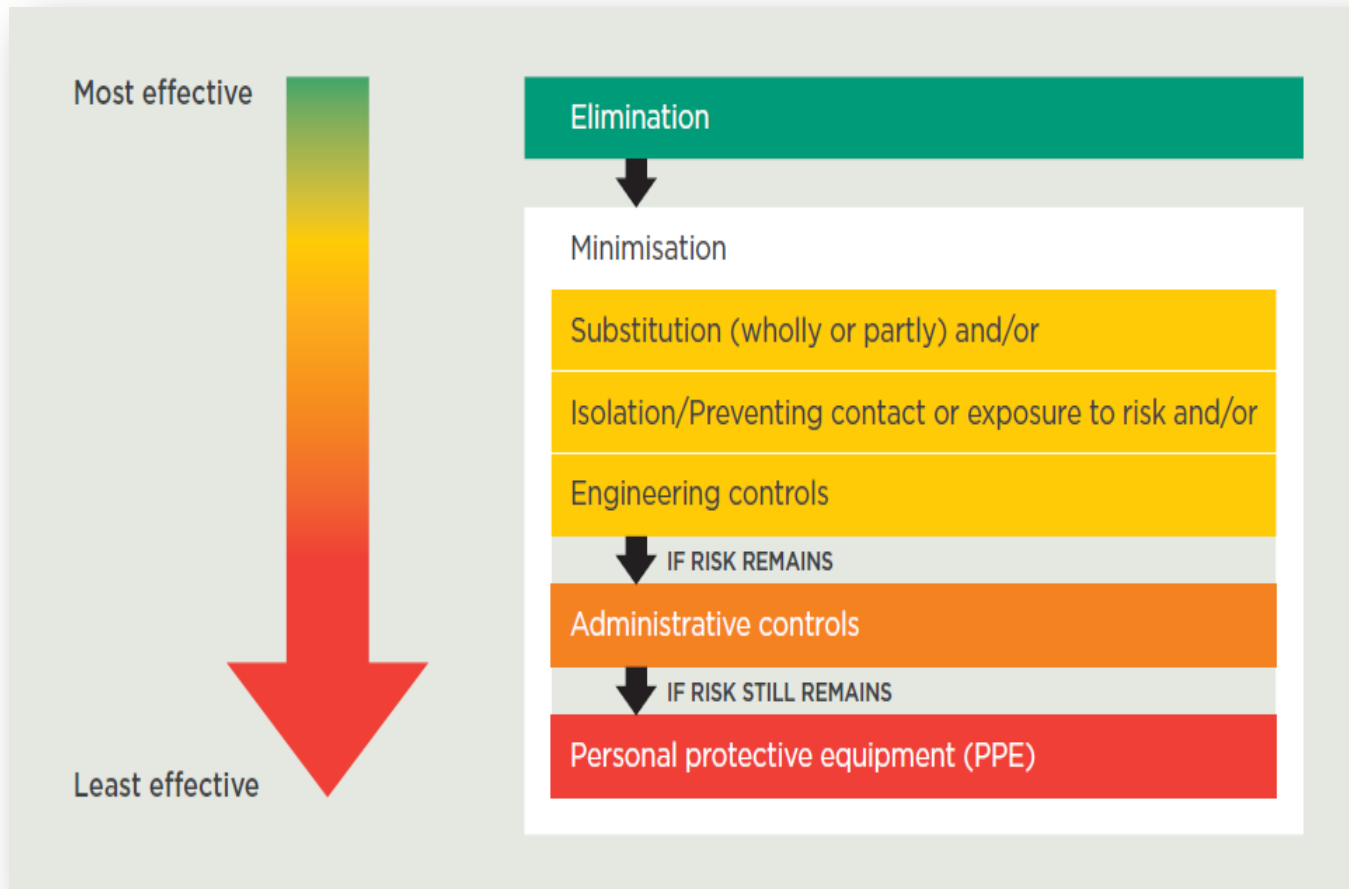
Most effective

Least effective

Elimination

Minimisation

Substitution (wholly or partly) and/or

Isolation/Preventing contact or exposure to risk and/or

Engineering controls

IF RISK REMAINS

Administrative controls

IF RISK STILL REMAINS

Personal protective equipment (PPE)